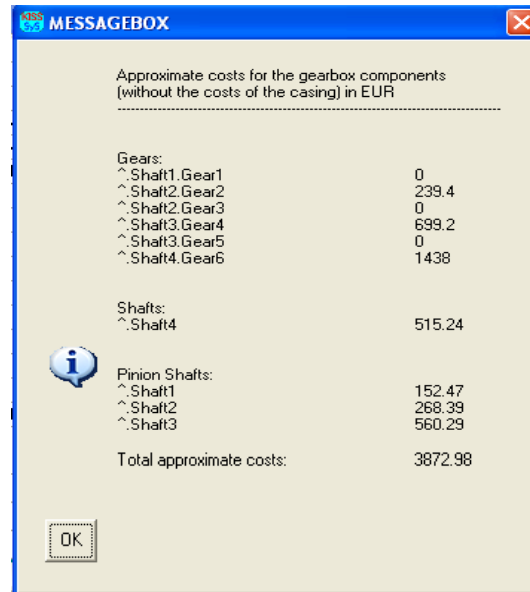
MESSAGEBOX

Approximate costs for the gearbox components (without the costs of the casing) in EUR
------------------------------------------------------------------------

Gears:
^.Shaft1.Gear1 0
^.Shaft2.Gear2 239.4
^.Shaft2.Gear3 0
^.Shaft3.Gear4 699.2
^.Shaft3.Gear5 0
^.Shaft4.Gear6 1438

Shafts:
^.Shaft4 515.24

Pinion Shafts:
^.Shaft1 152.47
^.Shaft2 268.39
^.Shaft3 560.29

Total approximate costs: 3872.98

OK